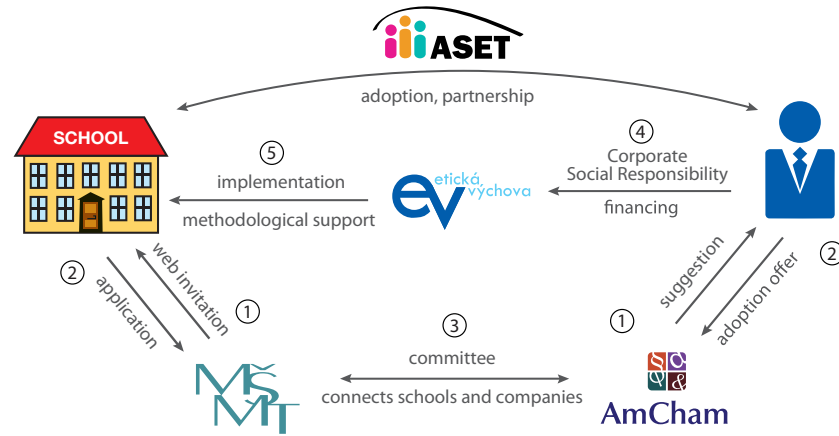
ASET

adoption, partnership

SCHOOL

⑤
implementation
methodological support

etická výchova
ev

④
Corporate
Social Responsibility
financing

②
application

web invitation
①

③
committee
connects schools and companies

MŠMT

①
suggestion

adoption offer
②

AmCham